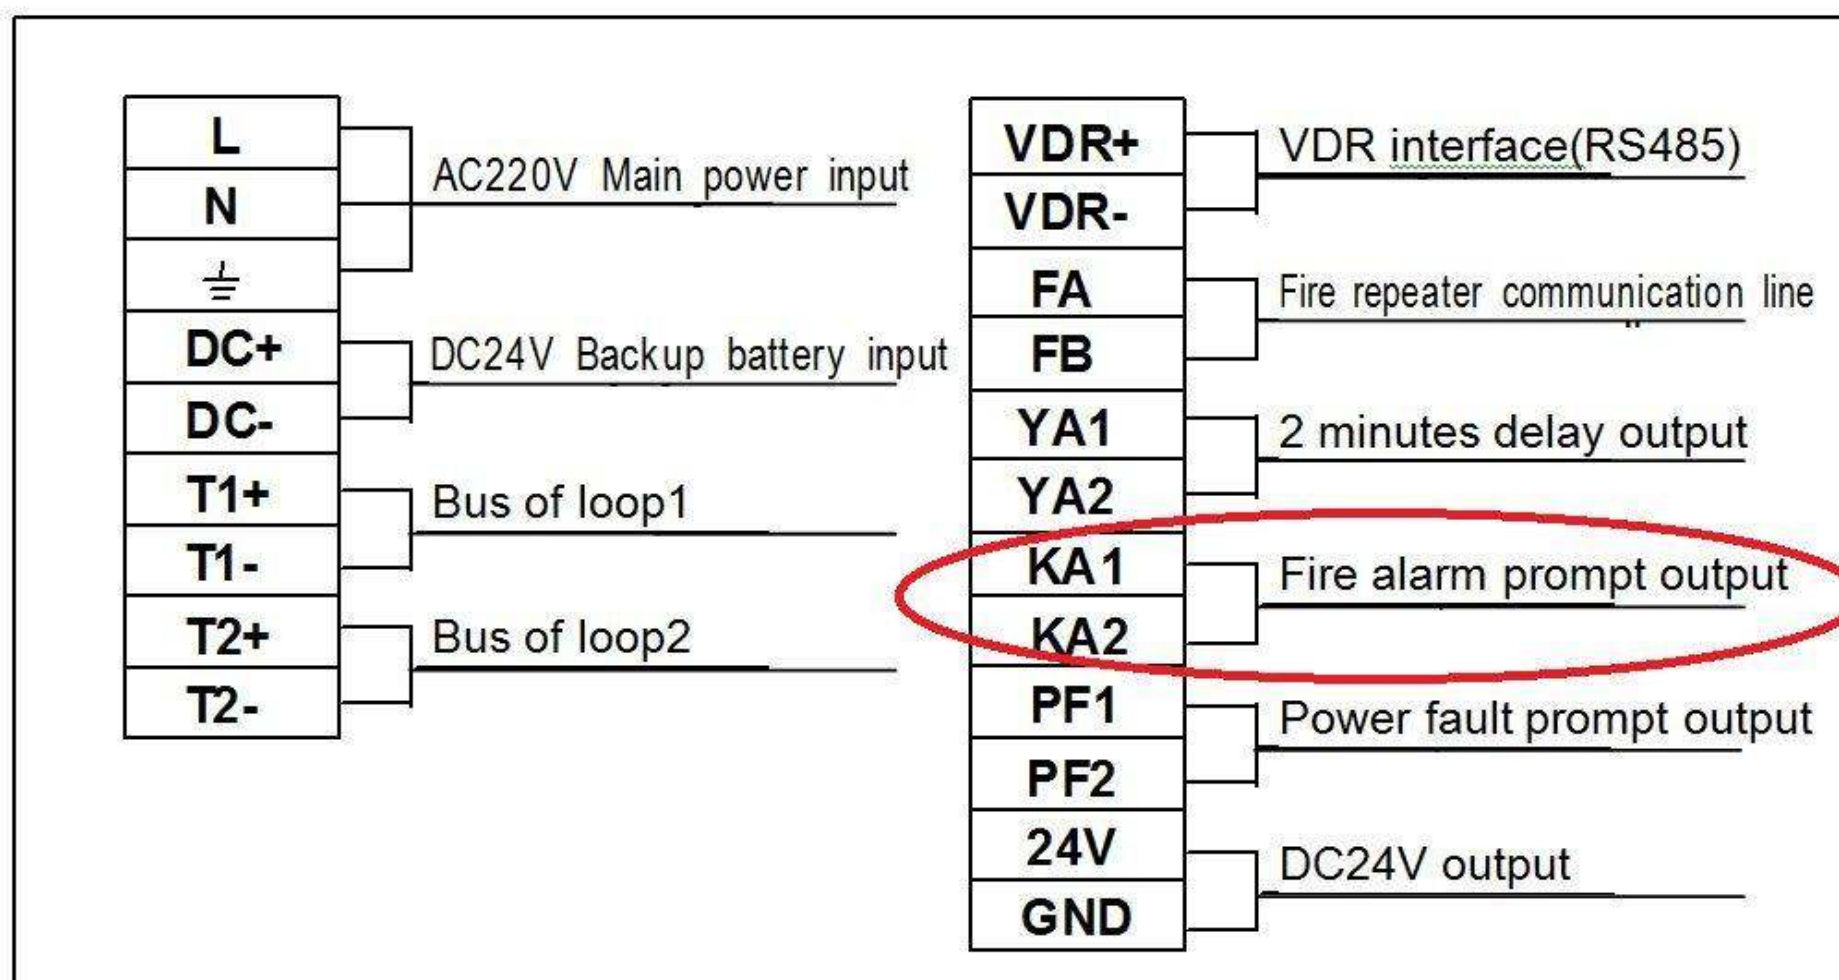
L
N
⏚
DC+
DC-
T1+
T1-
T2+
T2-

AC220V Main power input

DC24V Backup battery input

Bus of loop1

Bus of loop2

VDR+
VDR-
FA
FB
YA1
YA2
KA1
KA2
PF1
PF2
24V
GND

VDR interface(RS485)

Fire repeater communication line

2 minutes delay output

Fire alarm prompt output

Power fault prompt output

DC24V output